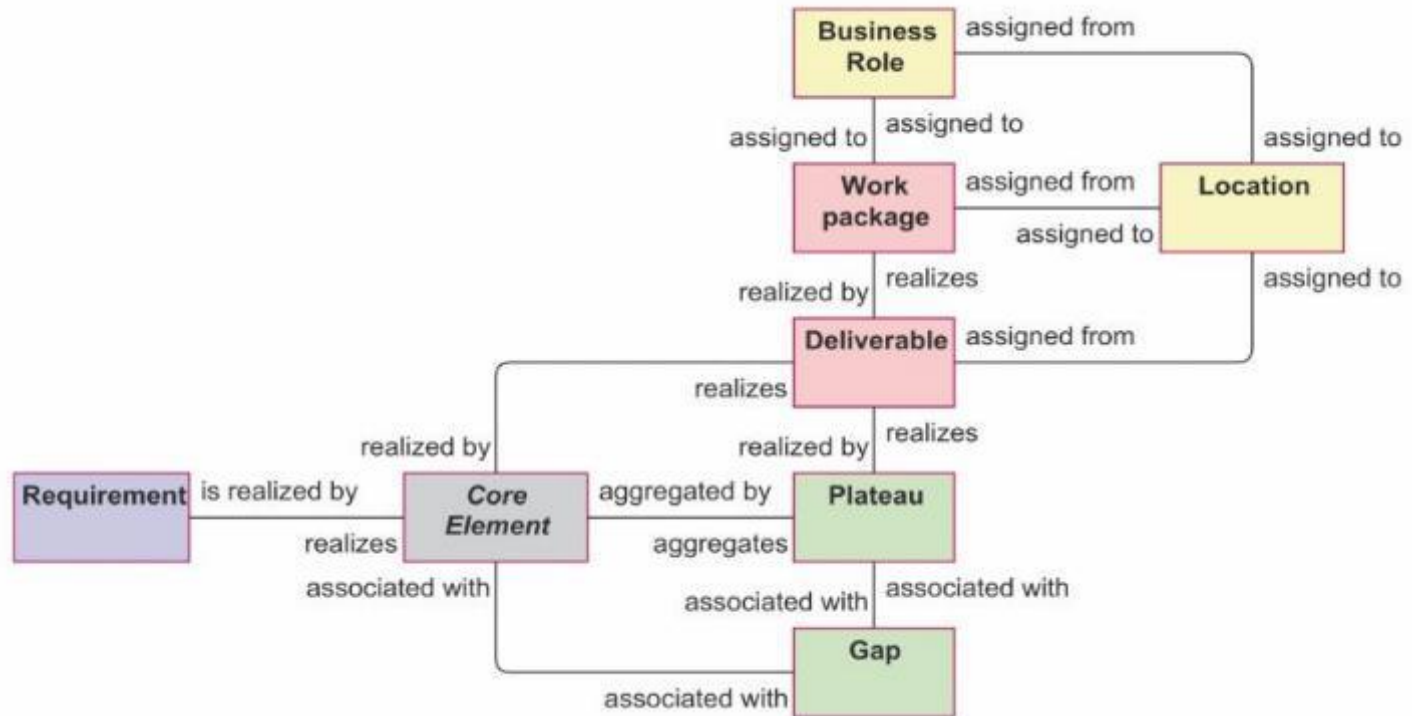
Business Role
assigned from
assigned to
assigned to
assigned to
Work package
assigned from
Location
assigned to
realized by
realizes
assigned to
Deliverable
assigned from
realizes
realized by
realized by
realizes
Requirement
is realized by
Core Element
aggregated by
Plateau
realizes
aggregates
associated with
associated with
associated with
Gap
associated with